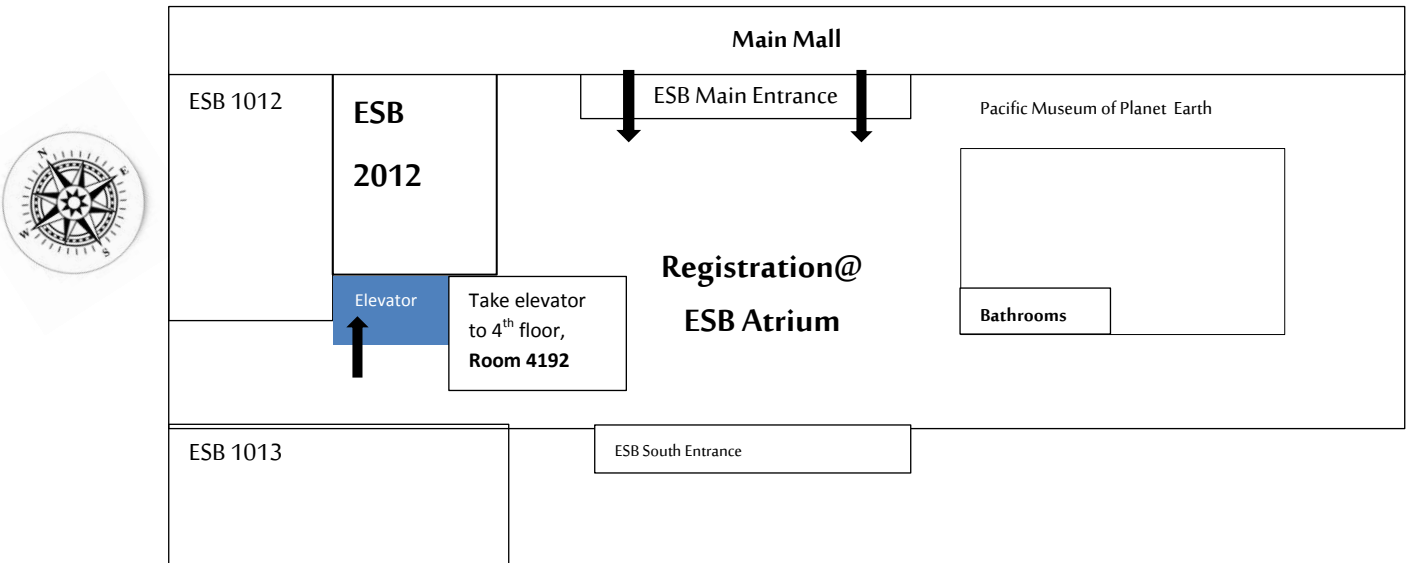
Main Mall

ESB 1012

ESB

2012

ESB Main Entrance

Pacific Museum of Planet Earth

N E S W

Registration@

ESB Atrium

Elevator

Take elevator to 4$^{th}$ floor, **Room 4192**

Bathrooms

ESB 1013

ESB South Entrance